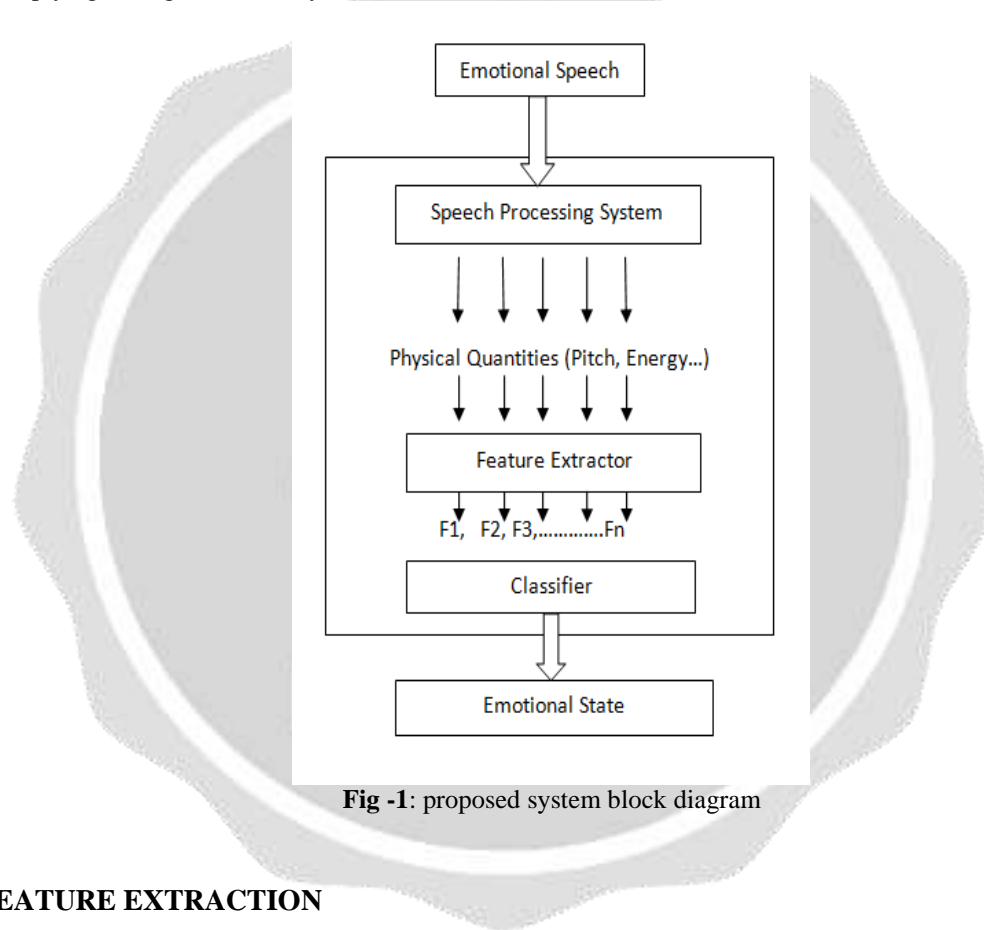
Emotional Speech

Speech Processing System

Physical Quantities (Pitch, Energy...)

Feature Extractor

F1, F2, F3,.............Fn

Classifier

Emotional State

**Fig -1**: proposed system block diagram

EATURE EXTRACTION